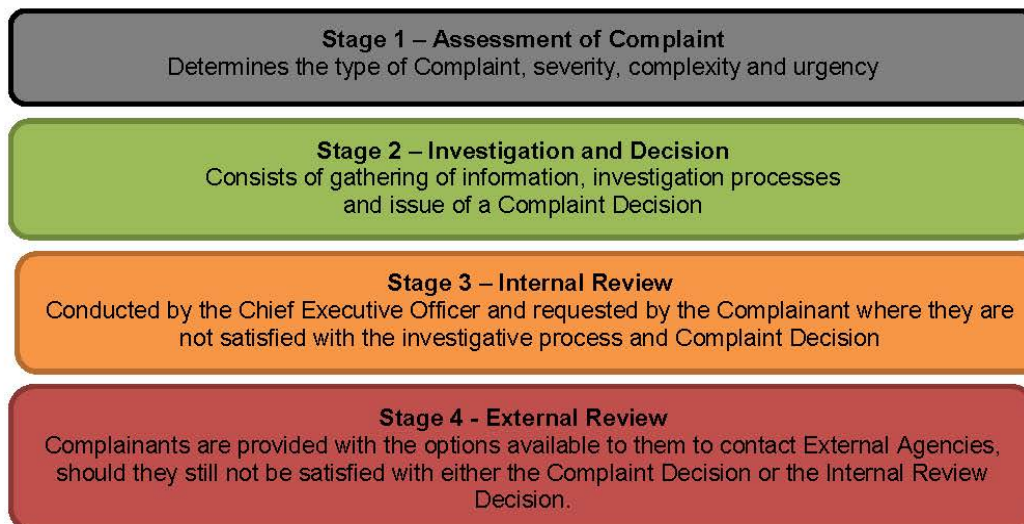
Stage 1 – Assessment of Complaint
Determines the type of Complaint, severity, complexity and urgency

Stage 2 – Investigation and Decision
Consists of gathering of information, investigation processes and issue of a Complaint Decision

Stage 3 – Internal Review
Conducted by the Chief Executive Officer and requested by the Complainant where they are not satisfied with the investigative process and Complaint Decision

Stage 4 - External Review
Complainants are provided with the options available to them to contact External Agencies, should they still not be satisfied with either the Complaint Decision or the Internal Review Decision.